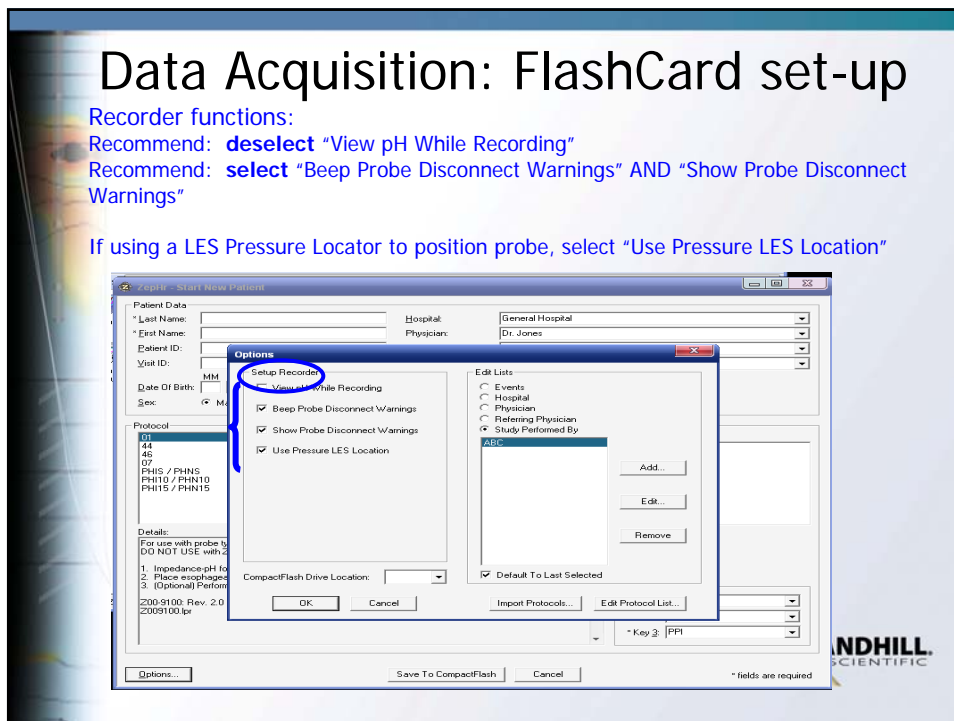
Data Acquisition: FlashCard set-up

Recorder functions:
Recommend: **deselect** "View pH While Recording"
Recommend: **select** "Beep Probe Disconnect Warnings" AND "Show Probe Disconnect Warnings"

If using a LES Pressure Locator to position probe, select "Use Pressure LES Location"

ZepHr - Start New Patient

Patient Data
* Last Name:
* First Name:
Patient ID:
Visit ID:
MM
Date Of Birth:
Sex:
Hospital: General Hospital
Physician: Dr. Jones

Protocol
01
44
46
07
PHIS / PHNS
PHI10 / PHN10
PHI15 / PHN15

Details:
For use with probe ty
DO NOT USE with Z
1. Impedance-pH fo
2. Place esophagee
3. (Optional) Perform
Z00-9100: Rev. 2.0
Z009100.lpr

Options
Setup Recorder
View pH While Recording
☑ Beep Probe Disconnect Warnings
☑ Show Probe Disconnect Warnings
☑ Use Pressure LES Location
CompactFlash Drive Location:
OK Cancel

Edit Lists
Events
Hospital
Physician
Referring Physician
Study Performed By
ABC
Add...
Edit...
Remove
☑ Default To Last Selected
Import Protocols... Edit Protocol List...

* Key 3: PPI

Options... Save To CompactFlash Cancel * fields are required

NDHILL.
SCIENTIFIC